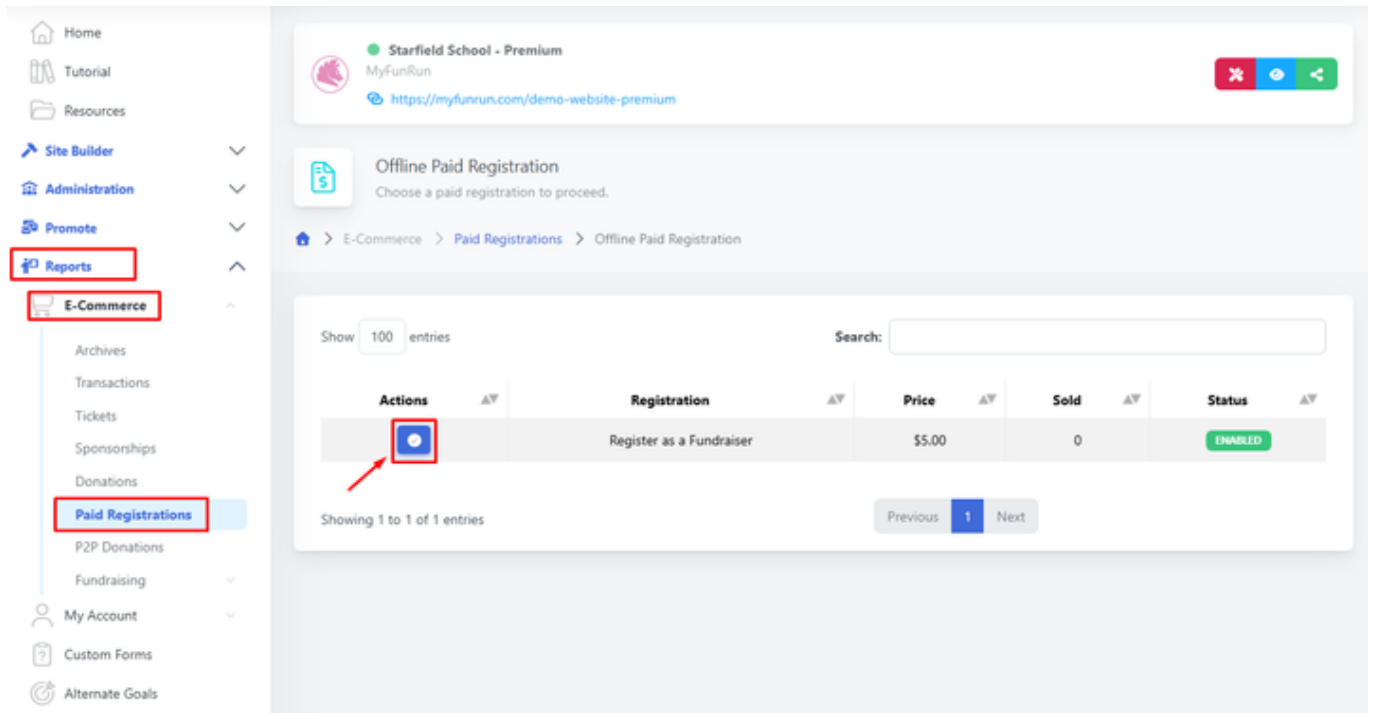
Home
Tutorial
Resources
Site Builder
Administration
Promote
Reports
E-Commerce
Archives
Transactions
Tickets
Sponsorships
Donations
Paid Registrations
P2P Donations
Fundraising
My Account
Custom Forms
Alternate Goals

Starfield School - Premium
MyFunRun
https://myfunrun.com/demo-website-premium

Offline Paid Registration
Choose a paid registration to proceed.

E-Commerce > Paid Registrations > Offline Paid Registration

Show 100 entries
Search:

| Actions | Registration | Price | Sold | Status |
|---|---|---|---|---|
| | Register as a Fundraiser | $5.00 | 0 | ENABLED |

Showing 1 to 1 of 1 entries
Previous 1 Next